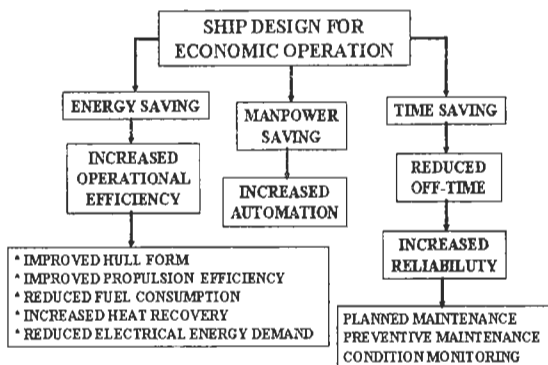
SHIP DESIGN FOR ECONOMIC OPERATION

ENERGY SAVING

INCREASED OPERATIONAL EFFICIENCY

* IMPROVED HULL FORM
* IMPROVED PROPULSION EFFICIENCY
* REDUCED FUEL CONSUMPTION
* INCREASED HEAT RECOVERY
* REDUCED ELECTRICAL ENERGY DEMAND

MANPOWER SAVING

INCREASED AUTOMATION

TIME SAVING

REDUCED OFF-TIME

INCREASED RELIABILUTY

PLANNED MAINTENANCE
PREVENTIVE MAINTENANCE
CONDITION MONITORING